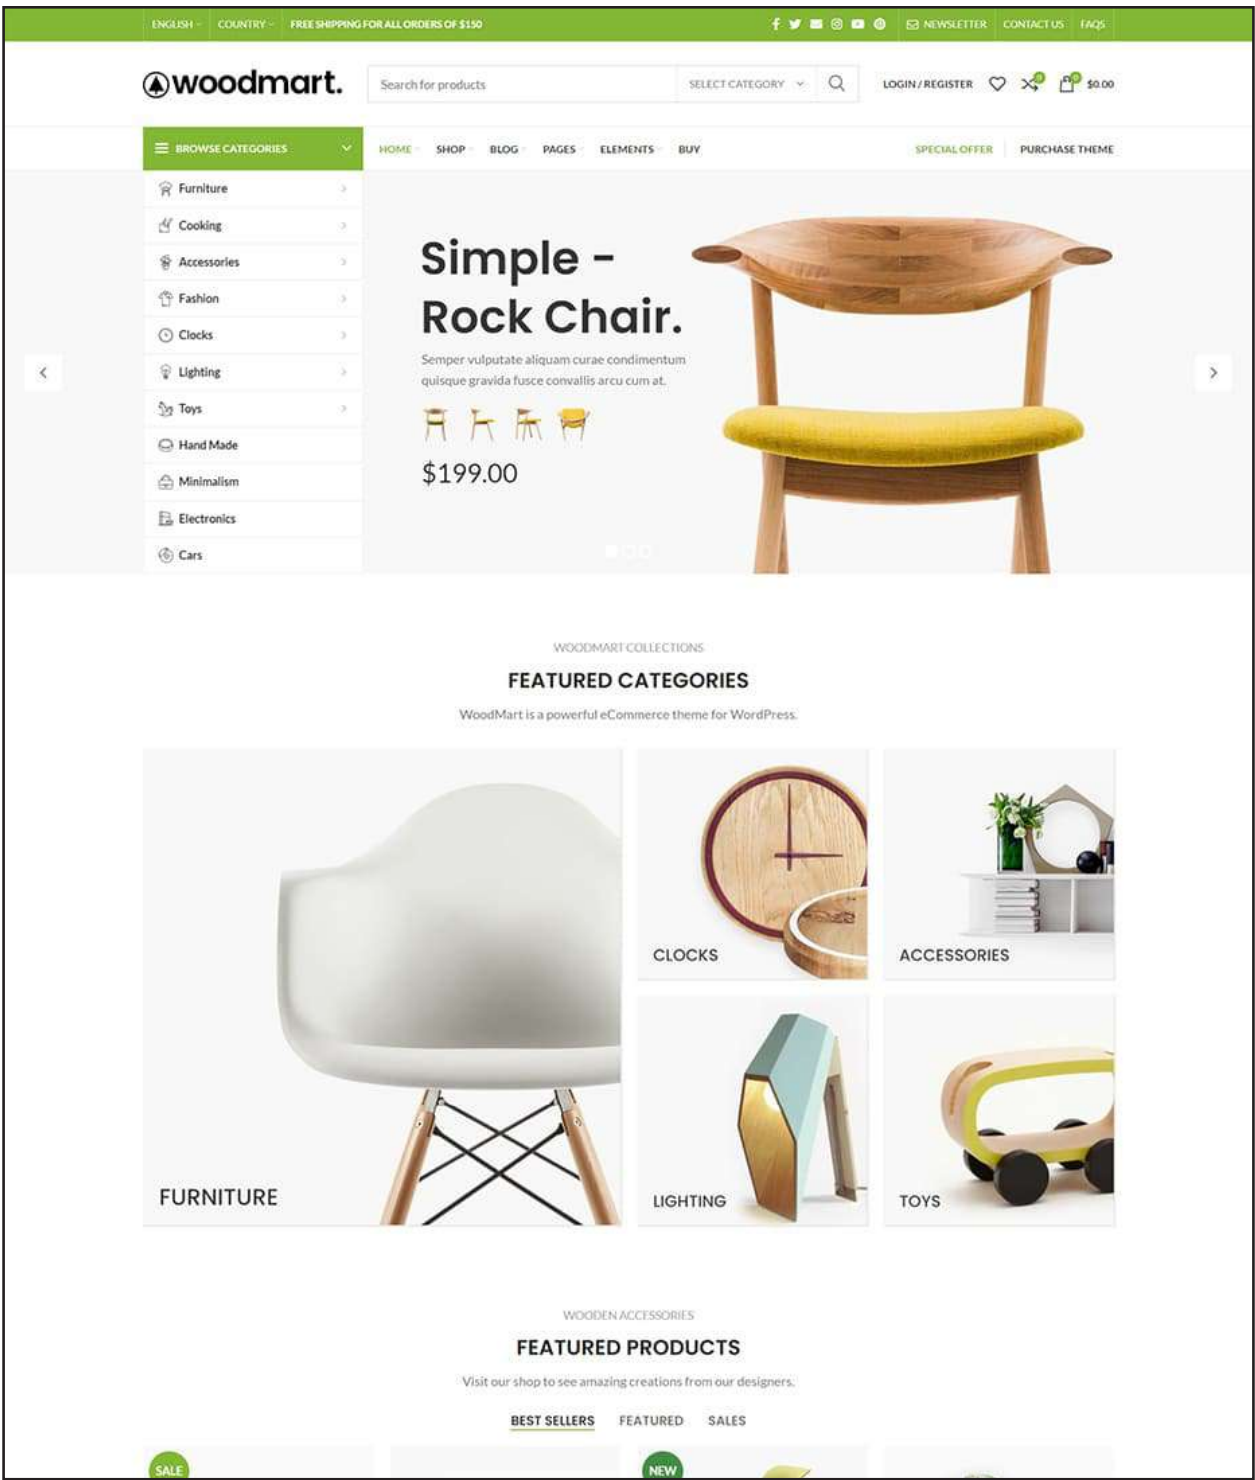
ENGLISH COUNTRY FREE SHIPPING FOR ALL ORDERS OF $150 NEWSLETTER CONTACT US FAQS

woodmart.

Search for products SELECT CATEGORY LOGIN / REGISTER 0 0 $0.00

BROWSE CATEGORIES

HOME SHOP BLOG PAGES ELEMENTS BUY SPECIAL OFFER PURCHASE THEME

Furniture
Cooking
Accessories
Fashion
Clocks
Lighting
Toys
Hand Made
Minimalism
Electronics
Cars

Simple - Rock Chair.

Semper vulputate aliquam curae condimentum quisque gravida fusce convallis arcu cum at.

$199.00

WOODMART COLLECTIONS

FEATURED CATEGORIES

WoodMart is a powerful eCommerce theme for WordPress.

FURNITURE

CLOCKS

ACCESSORIES

LIGHTING

TOYS

WOODEN ACCESSORIES

FEATURED PRODUCTS

Visit our shop to see amazing creations from our designers.

BEST SELLERS FEATURED SALES

SALE

NEW